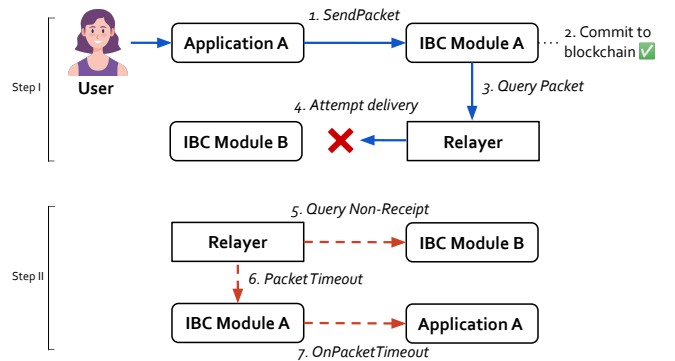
Step I

User

Application A

1. SendPacket

IBC Module A

2. Commit to blockchain ✅

3. Query Packet

4. Attempt delivery

IBC Module B

Relayer

Step II

5. Query Non-Receipt

Relayer

IBC Module B

6. PacketTimeout

IBC Module A

Application A

7. OnPacketTimeout